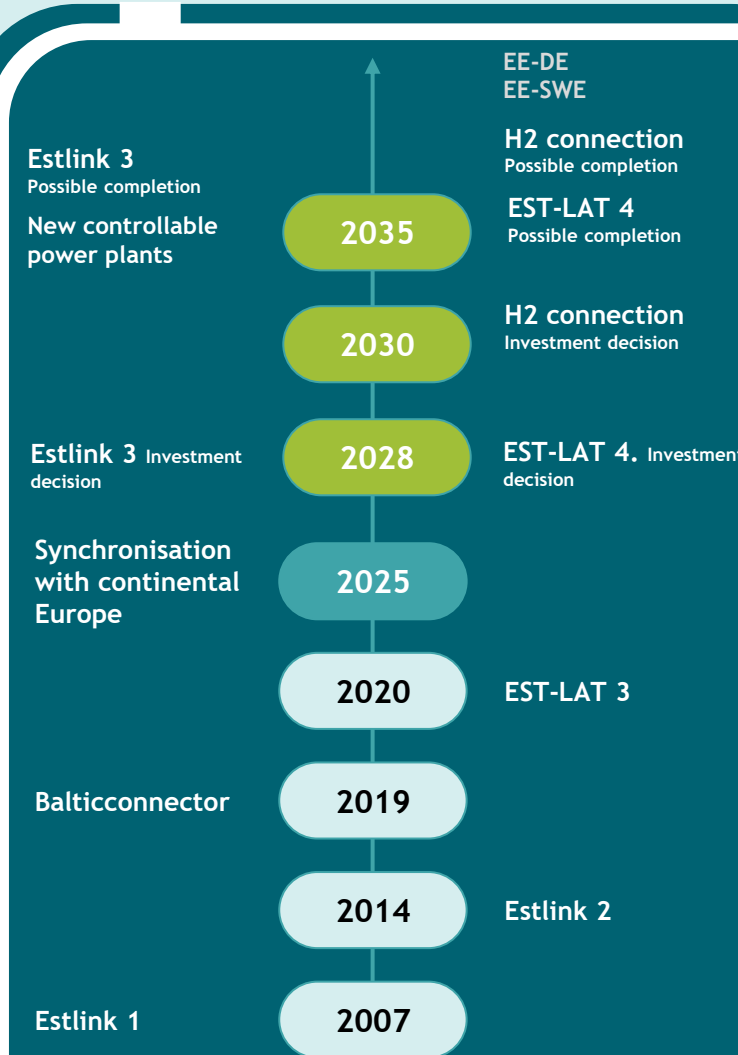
EE-DE
EE-SWE

Estlink 3
Possible completion

New controllable power plants

H2 connection
Possible completion

2035

EST-LAT 4
Possible completion

2030

H2 connection
Investment decision

Estlink 3 Investment decision

2028

EST-LAT 4. Investment decision

Synchronisation with continental Europe

2025

2020

EST-LAT 3

Balticconnector

2019

2014

Estlink 2

Estlink 1

2007